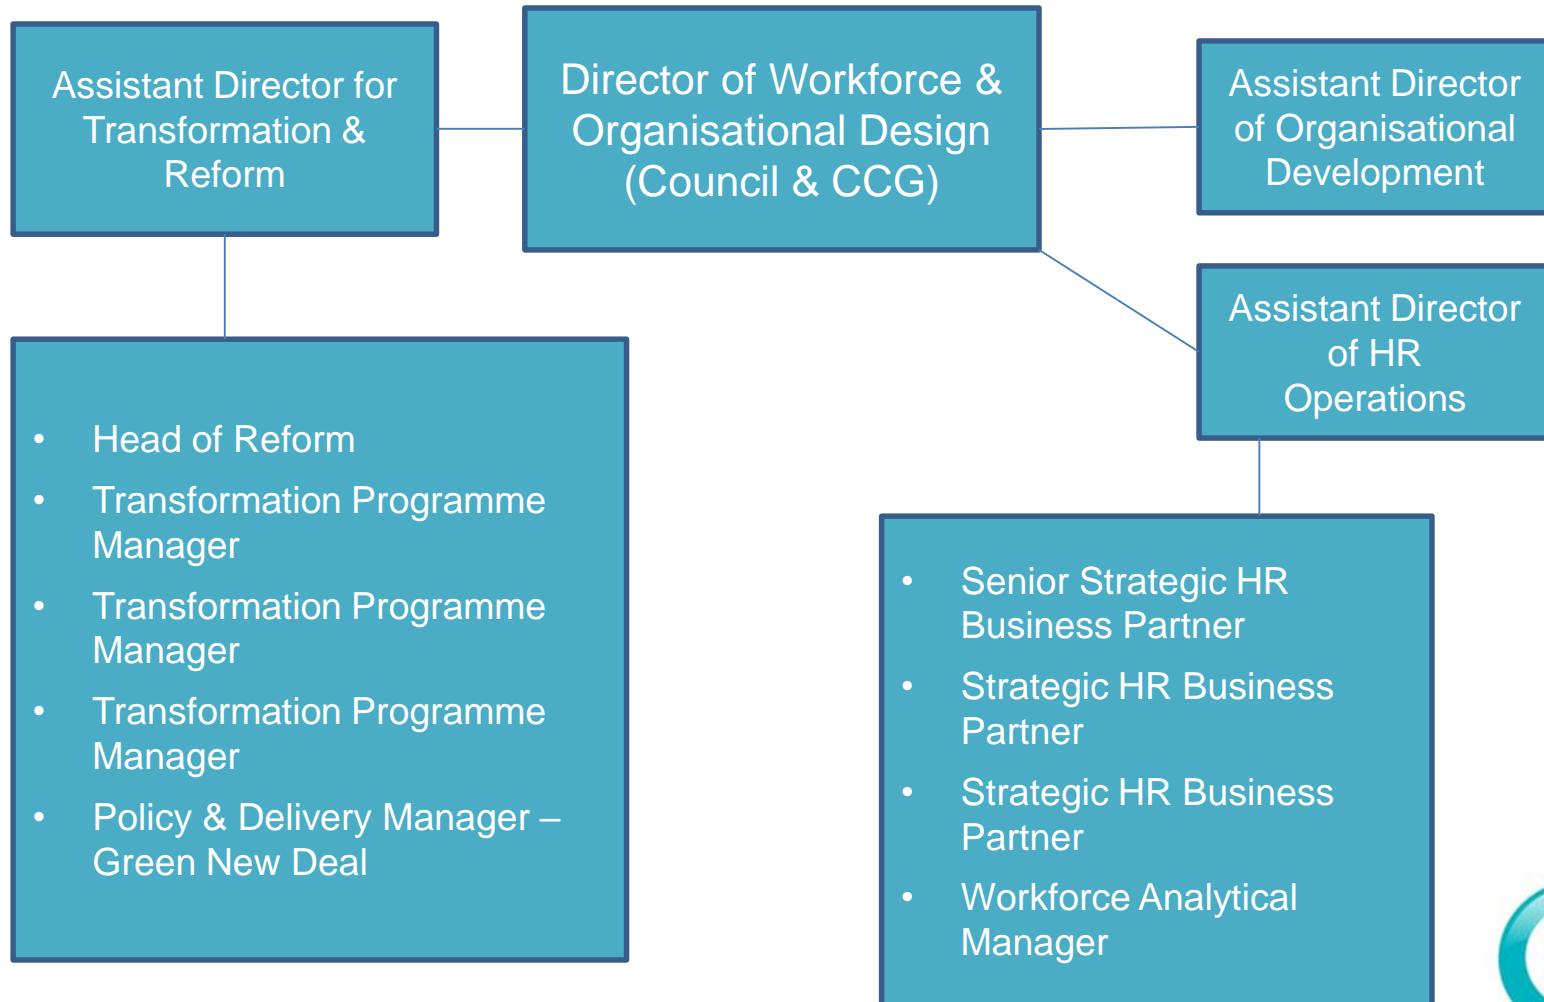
Assistant Director for Transformation & Reform

Director of Workforce & Organisational Design (Council & CCG)

Assistant Director of Organisational Development

Assistant Director of HR Operations

- Head of Reform
- Transformation Programme Manager
- Transformation Programme Manager
- Transformation Programme Manager
- Policy & Delivery Manager – Green New Deal

- Senior Strategic HR Business Partner
- Strategic HR Business Partner
- Strategic HR Business Partner
- Workforce Analytical Manager